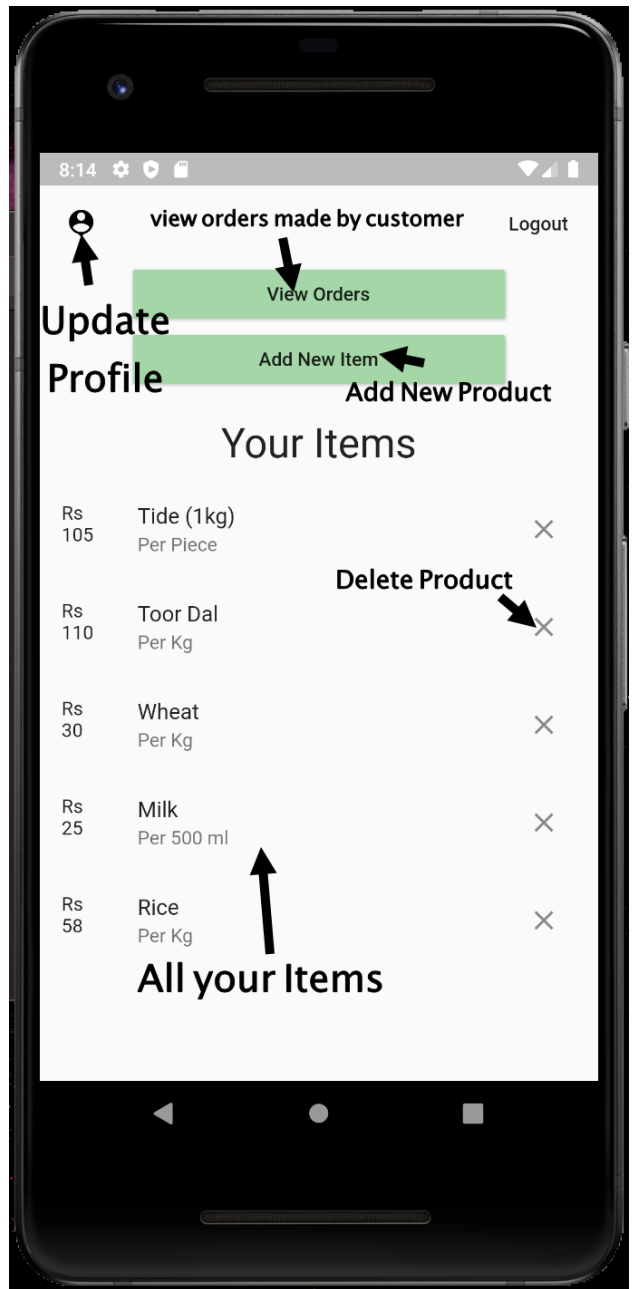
8:14

view orders made by customer

Logout

Update Profile

View Orders

Add New Item

Add New Product

Your Items

Rs 105 Tide (1kg) Per Piece

Delete Product

Rs 110 Toor Dal Per Kg

Rs 30 Wheat Per Kg

Rs 25 Milk Per 500 ml

Rs 58 Rice Per Kg

All your Items